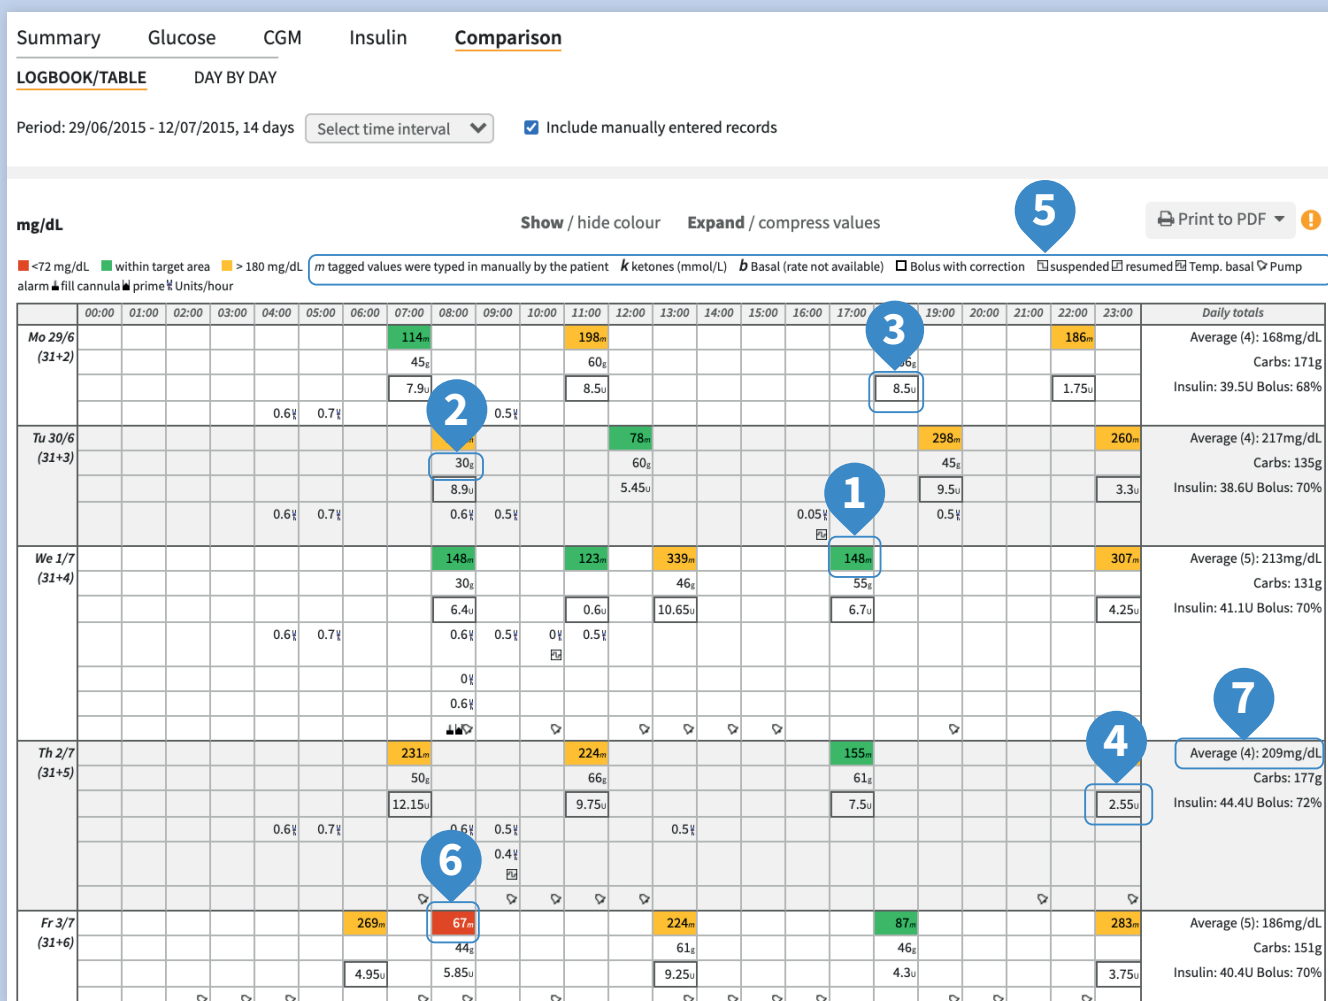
Summary Glucose CGM Insulin Comparison

LOGBOOK/TABLE DAY BY DAY

Period: 29/06/2015 - 12/07/2015, 14 days Select time interval Include manually entered records

mg/dL

Show / hide colour Expand / compress values

5

Print to PDF

<72 mg/dL within target area > 180 mg/dL m tagged values were typed in manually by the patient k ketones (mmol/L) b Basal (rate not available) Bolus with correction suspended resumed Temp. basal Pump alarm fill cannula prime Units/hour

| | 00:00 | 01:00 | 02:00 | 03:00 | 04:00 | 05:00 | 06:00 | 07:00 | 08:00 | 09:00 | 10:00 | 11:00 | 12:00 | 13:00 | 14:00 | 15:00 | 16:00 | 17:00 | 18:00 | 19:00 | 20:00 | 21:00 | 22:00 | 23:00 | Daily totals |
|---|---|---|---|---|---|---|---|---|---|---|---|---|---|---|---|---|---|---|---|---|---|---|---|---|---|
| Mo 29/6 (31+2) | | | | | | | | 114m, 45g, 7.9u | | | | 198m, 60g, 8.5u | | | | | | | 3, 66g, 8.5u | | | | 186m, 1.75u | | Average (4): 168mg/dL Carbs: 171g Insulin: 39.5U Bolus: 68% |
| | | | | | 0.6 | 0.7 | | | 2 | 0.5 | | | | | | | | | | | | | | | |
| Tu 30/6 (31+3) | | | | | | | | | 30g, 8.9u | | | | 78m, 60g, 5.45u | | | | | | | 298m, 45g, 9.5u | | | | 260m, 3.3u | Average (4): 217mg/dL Carbs: 135g Insulin: 38.6U Bolus: 70% |
| | | | | | 0.6 | 0.7 | | | 0.6 | 0.5 | | | | | | | 0.05 | 1 | | 0.5 | | | | | |
| We 1/7 (31+4) | | | | | | | | | 148m, 30g, 6.4u | | | 123m, 0.6u | | 339m, 46g, 10.65u | | | | 148m, 55g, 6.7u | | | | | | 307m, 4.25u | Average (5): 213mg/dL Carbs: 131g Insulin: 41.1U Bolus: 70% |
| | | | | | 0.6 | 0.7 | | | 0.6, 0, 0.6 | 0.5 | 0 | 0.5 | | | | | | | | | | | | | 7 |
| Th 2/7 (31+5) | | | | | | | | 231m, 50g, 12.15u | | | | 224m, 66g, 9.75u | | | | | | 155m, 61g, 7.5u | | | | | | 4, 2.55u | Average (4): 209mg/dL Carbs: 177g Insulin: 44.4U Bolus: 72% |
| | | | | | 0.6 | 0.7 | | | 0.6, 6 | 0.5, 0.4 | | | | 0.5 | | | | | | | | | | | |
| Fr 3/7 (31+6) | | | | | | | 269m, 4.95u | | 67m, 44g, 5.85u | | | | | 224m, 61g, 9.25u | | | | | 87m, 46g, 4.3u | | | | | 283m, 3.75u | Average (5): 186mg/dL Carbs: 151g Insulin: 40.4U Bolus: 70% |